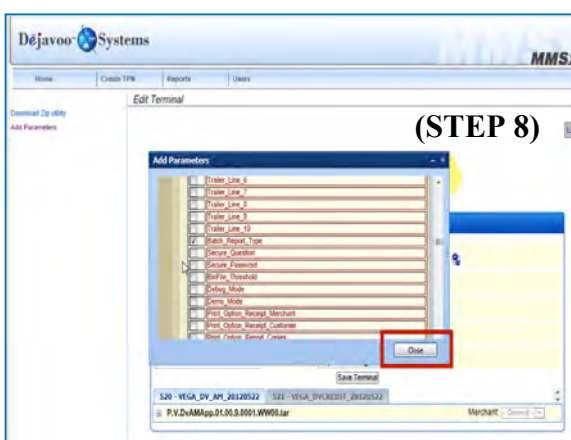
Déjavoo Systems

MMS

Home | Create TPN | Reports | Users

Edit Terminal

Download Zip utility
Add Parameters

(STEP 8)

Add Parameters

Trailer_Line_6
Trailer_Line_7
Trailer_Line_8
Trailer_Line_9
Trailer_Line_10
Batch_Report_Type
Secure_Question
Secure_Password
BinFile_Threshold
Debug_Mode
Demo_Mode
Print_Option_Receipt_Merchant
Print_Option_Receipt_Customer
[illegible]

Close

Save Terminal

520 - VEGA_DV_AM_20120522 | 521 - VEGA_DVCREDIT_20120522

P.V.DvAMApp.01.00.5.0001.WW00.tar

Merchant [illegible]